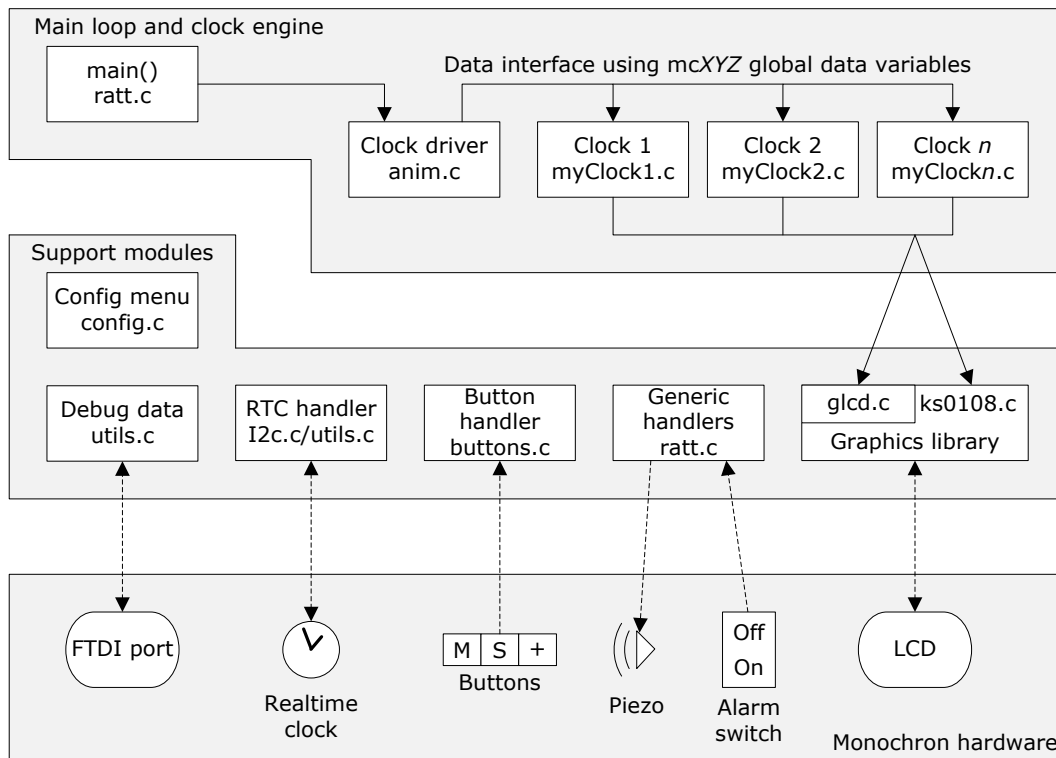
Main loop and clock engine

main()
ratt.c

Data interface using mc*XYZ* global data variables

Clock driver
anim.c

Clock 1
myClock1.c

Clock 2
myClock2.c

Clock *n*
myClock*n*.c

Support modules

Config menu
config.c

Debug data
utils.c

RTC handler
I2c.c/utils.c

Button
handler
buttons.c

Generic
handlers
ratt.c

glcd.c

ks0108.c

Graphics library

FTDI port

Realtime
clock

M

S

+

Buttons

Piezo

Off

On

Alarm
switch

LCD

Monochron hardware